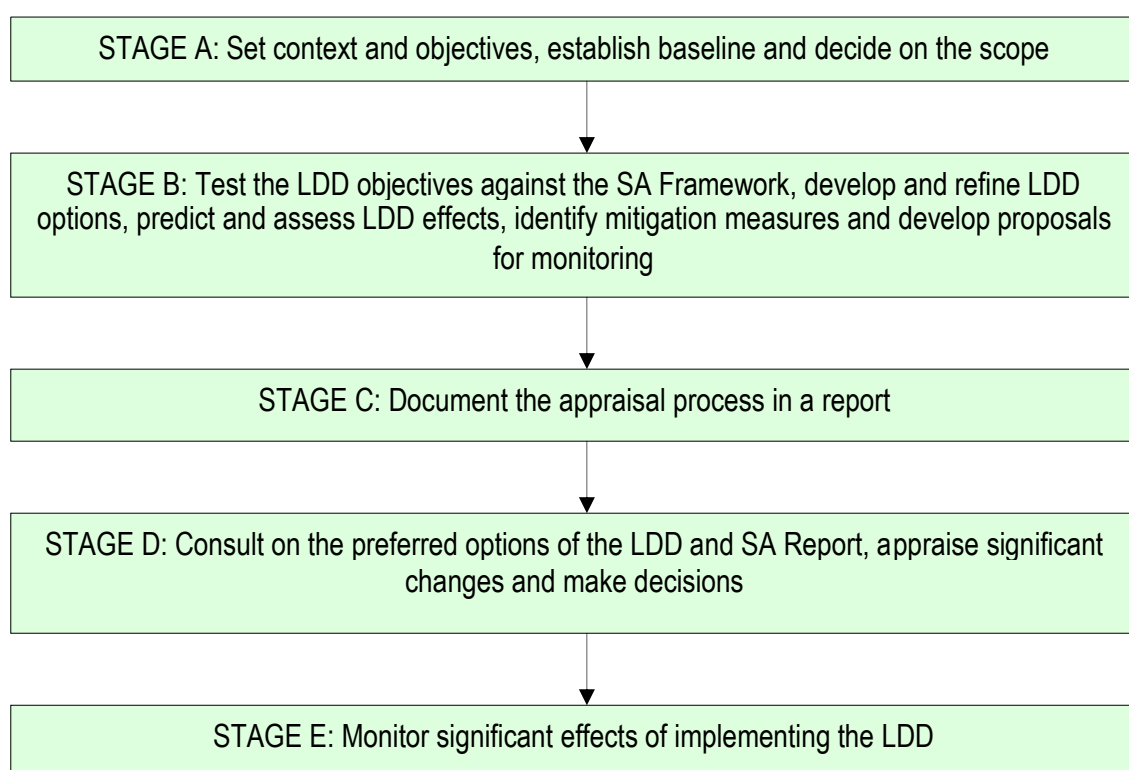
STAGE A: Set context and objectives, establish baseline and decide on the scope

STAGE B: Test the LDD objectives against the SA Framework, develop and refine LDD options, predict and assess LDD effects, identify mitigation measures and develop proposals for monitoring

STAGE C: Document the appraisal process in a report

STAGE D: Consult on the preferred options of the LDD and SA Report, appraise significant changes and make decisions

STAGE E: Monitor significant effects of implementing the LDD